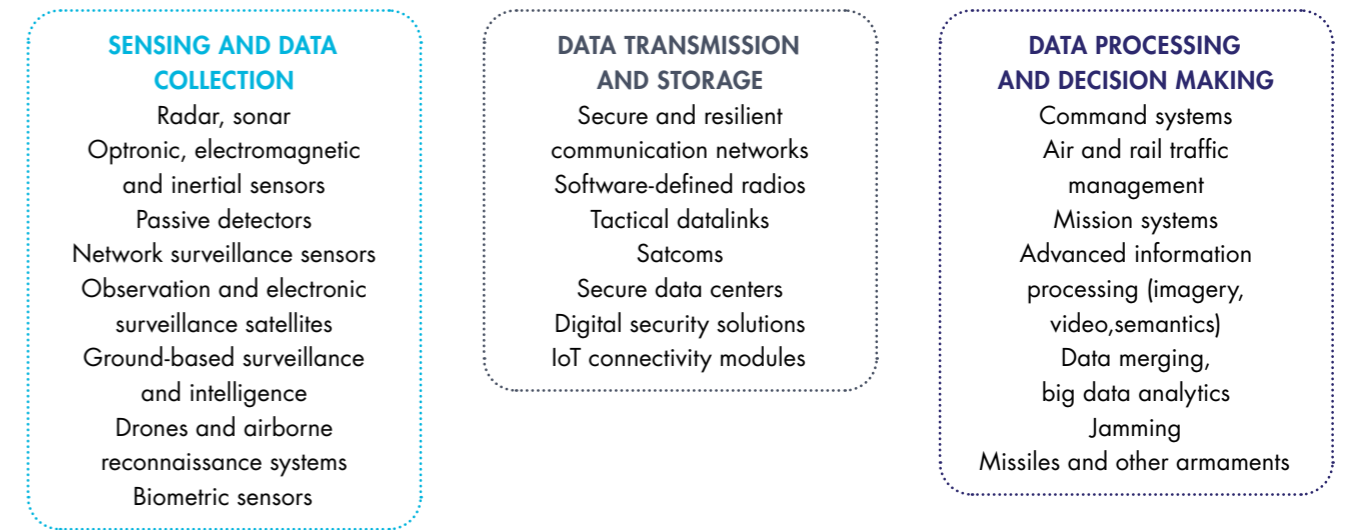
SENSING AND DATA COLLECTION

Radar, sonar
Optronic, electromagnetic and inertial sensors
Passive detectors
Network surveillance sensors
Observation and electronic surveillance satellites
Ground-based surveillance and intelligence
Drones and airborne reconnaissance systems
Biometric sensors

DATA TRANSMISSION AND STORAGE

Secure and resilient communication networks
Software-defined radios
Tactical datalinks
Satcoms
Secure data centers
Digital security solutions
IoT connectivity modules

DATA PROCESSING AND DECISION MAKING

Command systems
Air and rail traffic management
Mission systems
Advanced information processing (imagery, video,semantics)
Data merging, big data analytics
Jamming
Missiles and other armaments